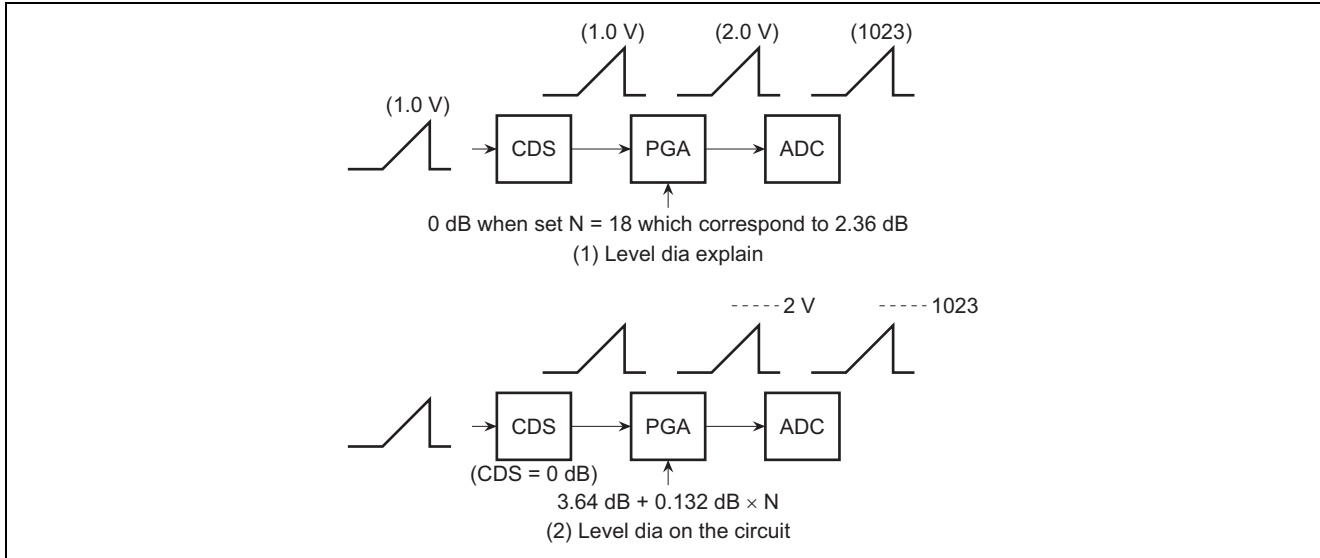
(1.0 V) (2.0 V) (1023)

(1.0 V)

CDS PGA ADC

0 dB when set N = 18 which correspond to 2.36 dB
(1) Level dia explain

2 V 1023

CDS PGA ADC

(CDS = 0 dB)

3.64 dB + 0.132 dB $\times$ N
(2) Level dia on the circuit